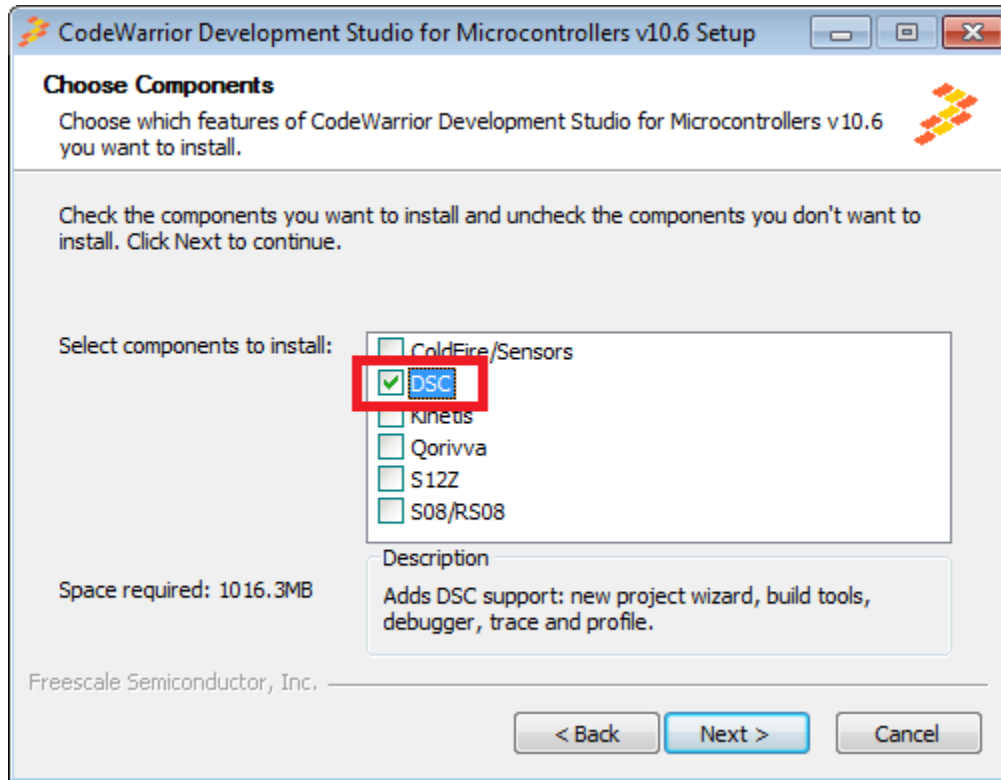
CodeWarrior Development Studio for Microcontrollers v10.6 Setup

Choose Components

Choose which features of CodeWarrior Development Studio for Microcontrollers v10.6 you want to install.

Check the components you want to install and uncheck the components you don't want to install. Click Next to continue.

Select components to install:

ColdFire/Sensors
DSC
Kinetis
Qorivva
S12Z
S08/RS08

Description

Adds DSC support: new project wizard, build tools, debugger, trace and profile.

Space required: 1016.3MB

Freescale Semiconductor, Inc.

< Back
Next >
Cancel